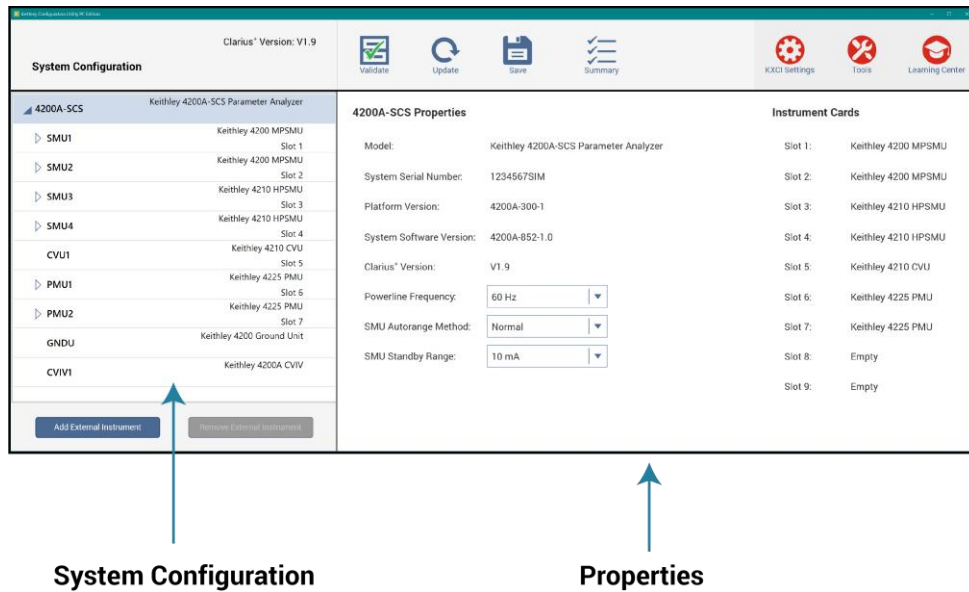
Keithley Configuration Utility PC Edition

System Configuration

Clarius+ Version: V1.9

Validate
Update
Save
Summary
KXCI Settings
Tools
Learning Center

4200A-SCS Keithley 4200A-SCS Parameter Analyzer
SMU1 Keithley 4200 MPSMU Slot 1
SMU2 Keithley 4200 MPSMU Slot 2
SMU3 Keithley 4210 HPSMU Slot 3
SMU4 Keithley 4210 HPSMU Slot 4
CVU1 Keithley 4210 CVU Slot 5
PMU1 Keithley 4225 PMU Slot 6
PMU2 Keithley 4225 PMU Slot 7
GNDU Keithley 4200 Ground Unit
CVIV1 Keithley 4200A CVIV

Add External Instrument
Remove External Instrument

4200A-SCS Properties

| | |
|---|---|
| Model: | Keithley 4200A-SCS Parameter Analyzer |
| System Serial Number: | 1234567SIM |
| Platform Version: | 4200A-300-1 |
| System Software Version: | 4200A-852-1.0 |
| Clarius+ Version: | V1.9 |
| Powerline Frequency: | 60 Hz |
| SMU Autorange Method: | Normal |
| SMU Standby Range: | 10 mA |

Instrument Cards

| | |
|---|---|
| Slot 1: | Keithley 4200 MPSMU |
| Slot 2: | Keithley 4200 MPSMU |
| Slot 3: | Keithley 4210 HPSMU |
| Slot 4: | Keithley 4210 HPSMU |
| Slot 5: | Keithley 4210 CVU |
| Slot 6: | Keithley 4225 PMU |
| Slot 7: | Keithley 4225 PMU |
| Slot 8: | Empty |
| Slot 9: | Empty |

System Configuration

Properties